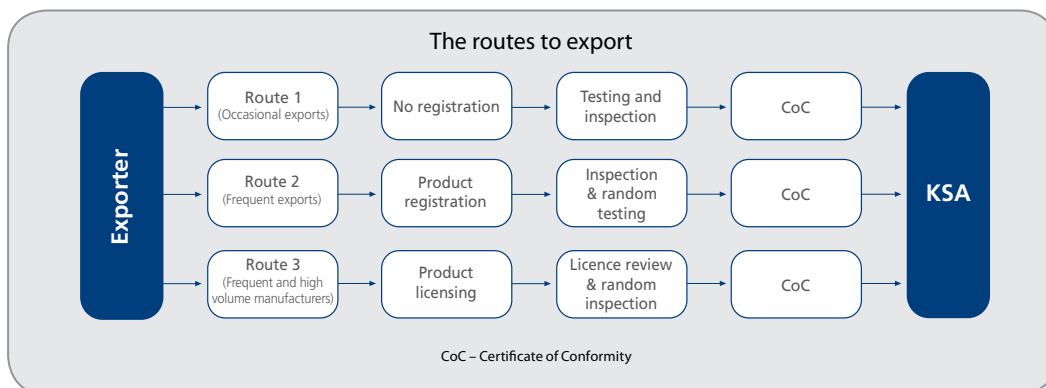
The routes to export

Exporter

Route 1
(Occasional exports)

No registration

Testing and inspection

CoC

Route 2
(Frequent exports)

Product registration

Inspection & random testing

CoC

Route 3
(Frequent and high volume manufacturers)

Product licensing

Licence review & random inspection

CoC

KSA

CoC – Certificate of Conformity